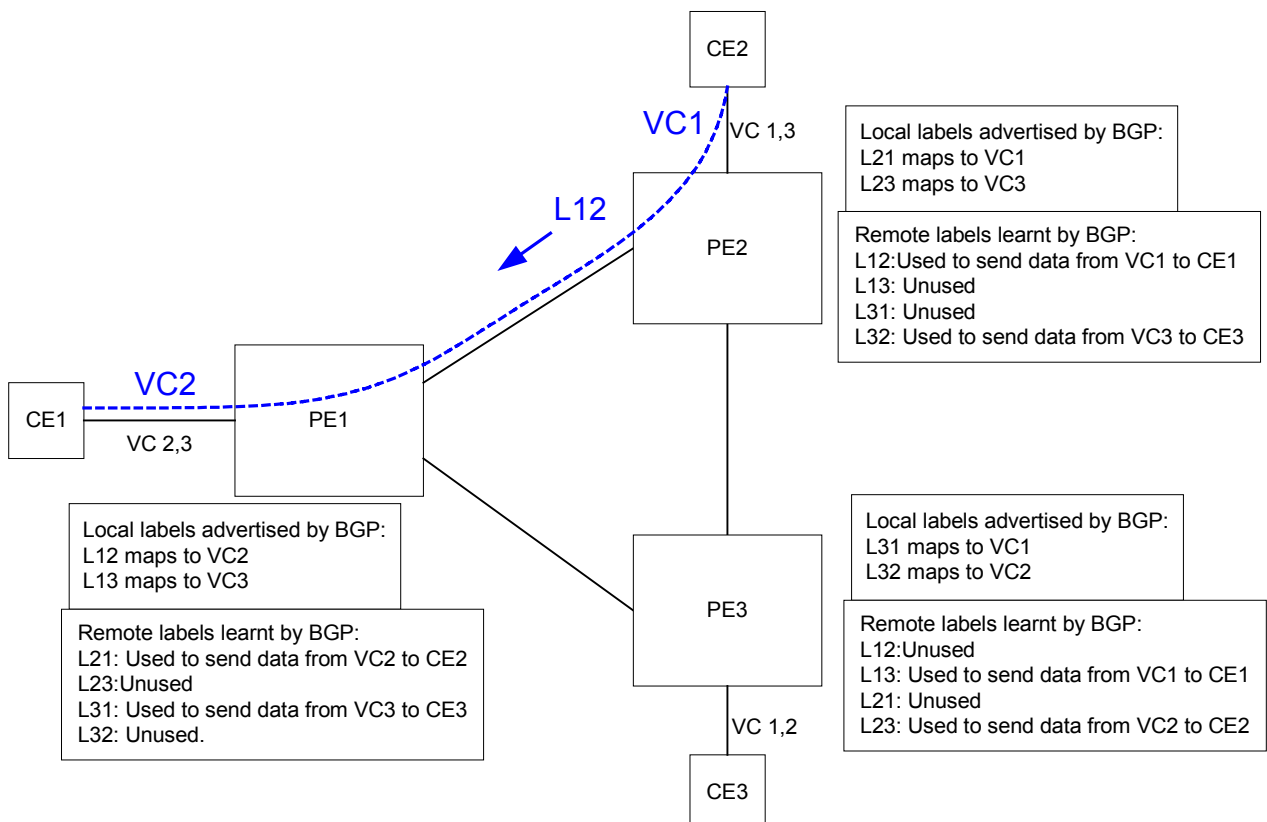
CE2

VC1

VC 1,3

Local labels advertised by BGP:
L21 maps to VC1
L23 maps to VC3

L12

PE2

Remote labels learnt by BGP:
L12:Used to send data from VC1 to CE1
L13: Unused
L31: Unused
L32: Used to send data from VC3 to CE3

VC2

CE1

VC 2,3

PE1

Local labels advertised by BGP:
L12 maps to VC2
L13 maps to VC3

Remote labels learnt by BGP:
L21: Used to send data from VC2 to CE2
L23:Unused
L31: Used to send data from VC3 to CE3
L32: Unused.

Local labels advertised by BGP:
L31 maps to VC1
L32 maps to VC2

PE3

Remote labels learnt by BGP:
L12:Unused
L13: Used to send data from VC1 to CE1
L21: Unused
L23: Used to send data from VC2 to CE2

VC 1,2

CE3